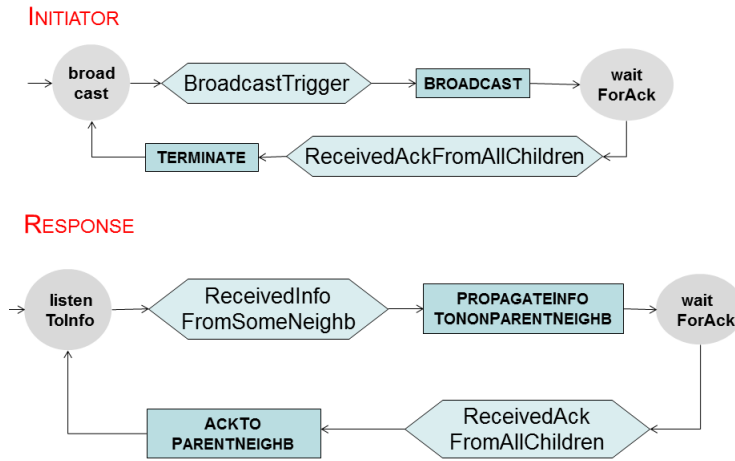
INITIATOR

broad cast

BroadcastTrigger

BROADCAST

wait ForAck

ReceivedAckFromAllChildren

TERMINATE

RESPONSE

listen ToInfo

ReceivedInfo FromSomeNeighb

PROPAGATEINFO TONONPARENTNEIGHB

wait ForAck

ReceivedAck FromAllChildren

ACKTO PARENTNEIGHB